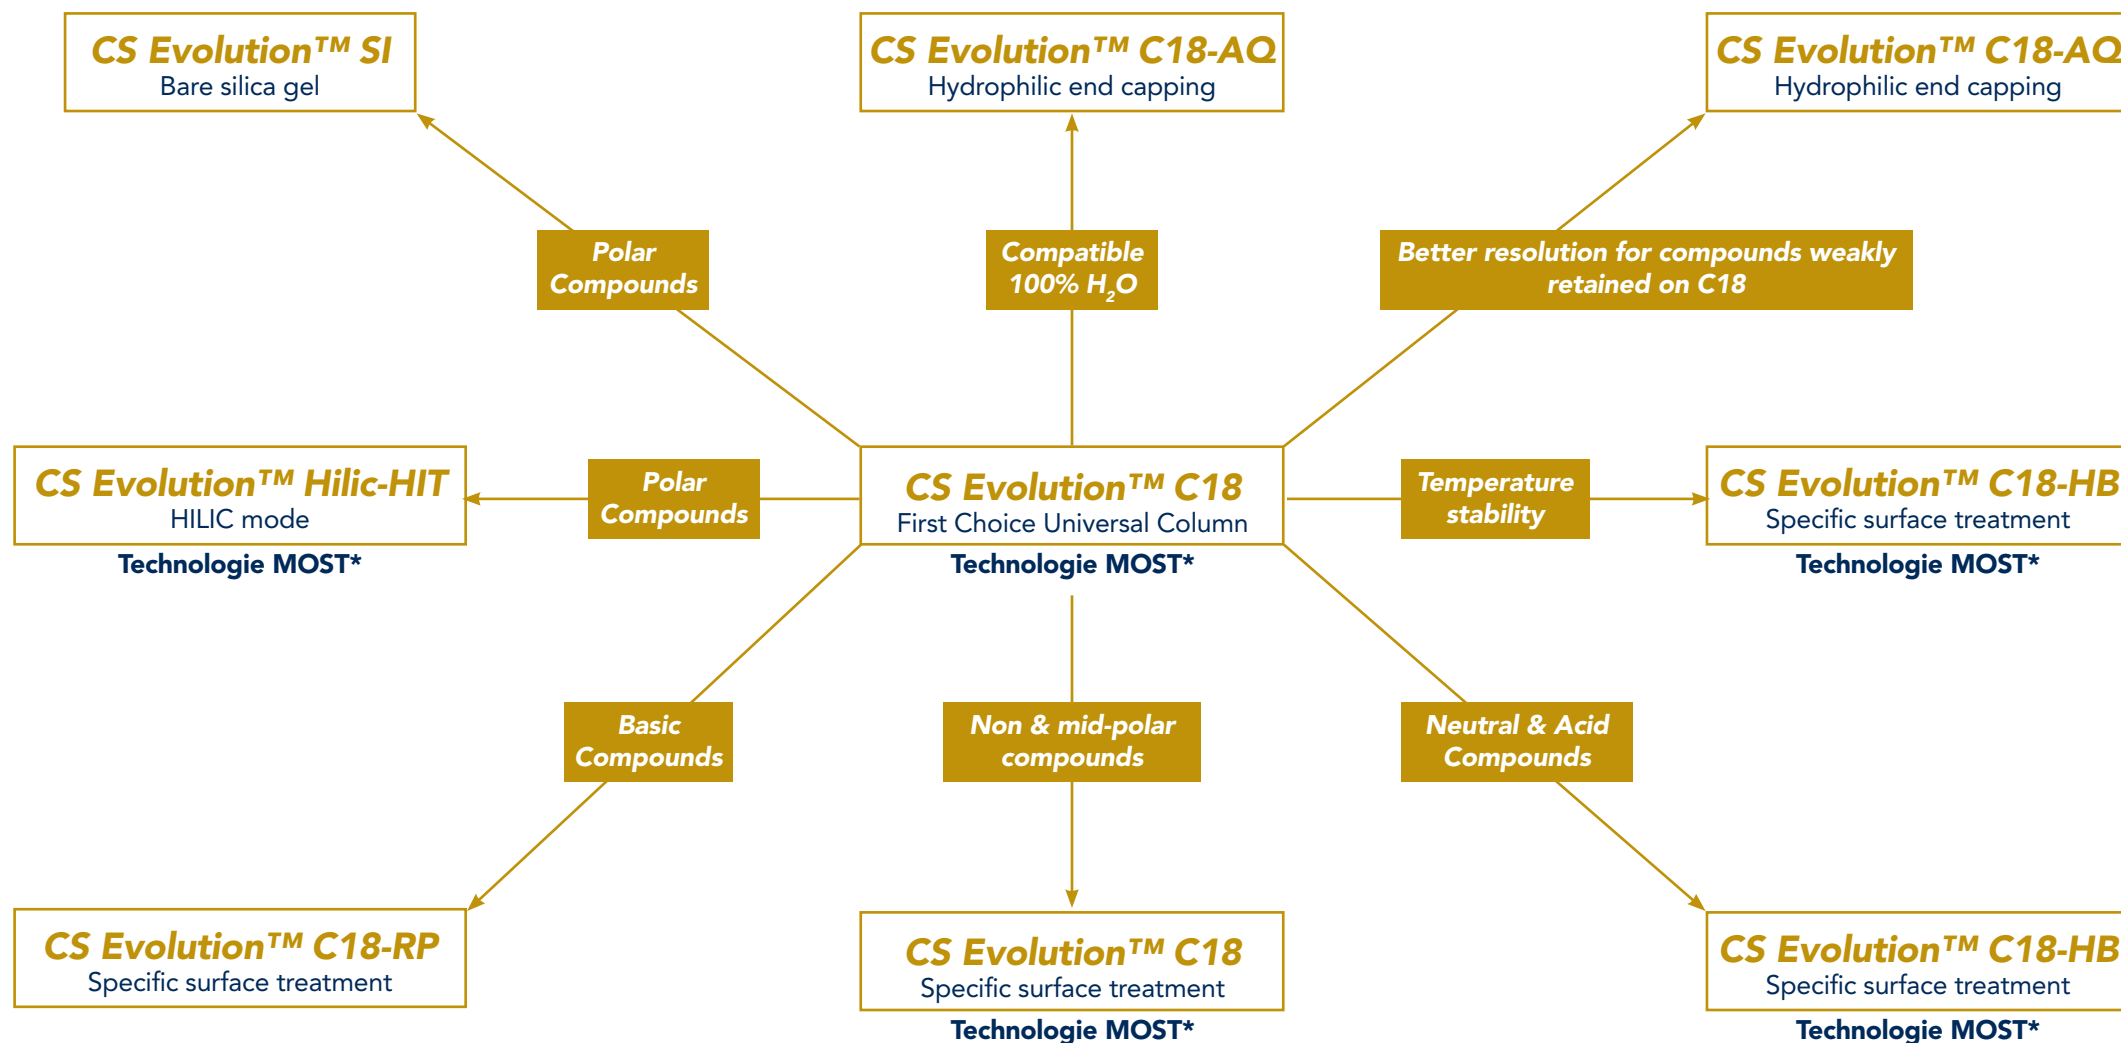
CS Evolution™ SI
Bare silica gel

CS Evolution™ C18-AQ
Hydrophilic end capping

CS Evolution™ C18-AQ
Hydrophilic end capping

Polar Compounds

Compatible 100% $H_2O$

Better resolution for compounds weakly retained on C18

CS Evolution™ Hilic-HIT
HILIC mode
Technologie MOST*

Polar Compounds

CS Evolution™ C18
First Choice Universal Column
Technologie MOST*

Temperature stability

CS Evolution™ C18-HB
Specific surface treatment
Technologie MOST*

Basic Compounds

Non & mid-polar compounds

Neutral & Acid Compounds

CS Evolution™ C18-RP
Specific surface treatment

CS Evolution™ C18
Specific surface treatment
Technologie MOST*

CS Evolution™ C18-HB
Specific surface treatment
Technologie MOST*